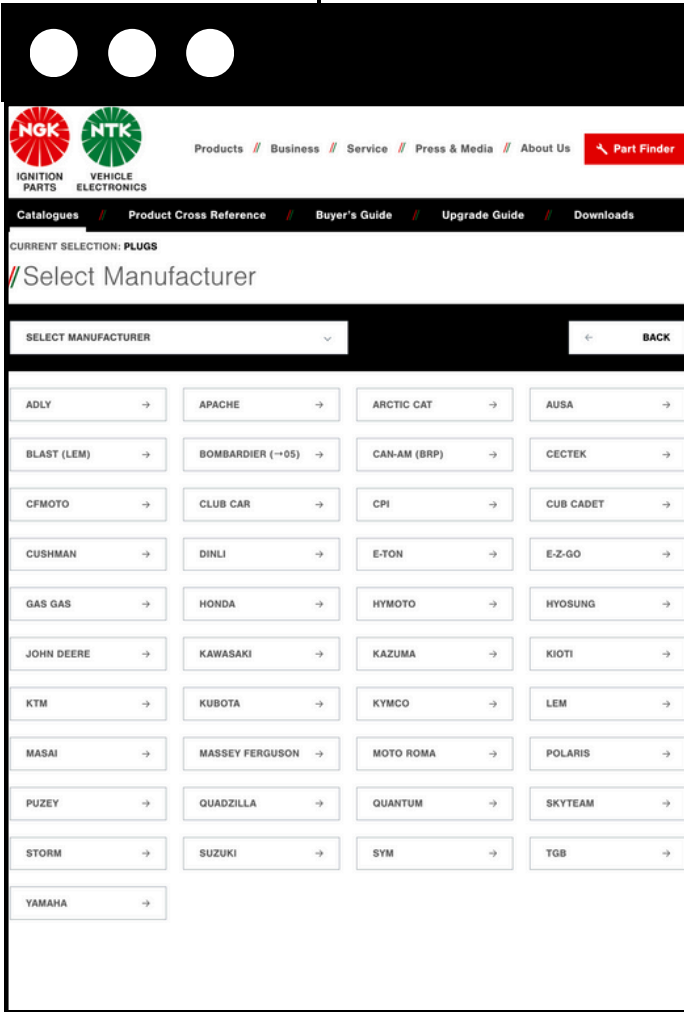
NGK IGNITION PARTS
NTK VEHICLE ELECTRONICS

Products // Business // Service // Press & Media // About Us
Part Finder

Catalogues // Product Cross Reference // Buyer's Guide // Upgrade Guide // Downloads

CURRENT SELECTION: PLUGS

//Select Manufacturer

SELECT MANUFACTURER

← BACK

| | | | |
|---|---|---|---|
| ADLY → | APACHE → | ARCTIC CAT → | AUSA → |
| BLAST (LEM) → | BOMBARDIER (→05) → | CAN-AM (BRP) → | CECTEK → |
| CFMOTO → | CLUB CAR → | CPI → | CUB CADET → |
| CUSHMAN → | DINLI → | E-TON → | E-Z-GO → |
| GAS GAS → | HONDA → | HYMOTO → | HYOSUNG → |
| JOHN DEERE → | KAWASAKI → | KAZUMA → | KIOTI → |
| KTM → | KUBOTA → | KYMCO → | LEM → |
| MASAI → | MASSEY FERGUSON → | MOTO ROMA → | POLARIS → |
| PUZEY → | QUADZILLA → | QUANTUM → | SKYTEAM → |
| STORM → | SUZUKI → | SYM → | TGB → |
| YAMAHA → | | | |